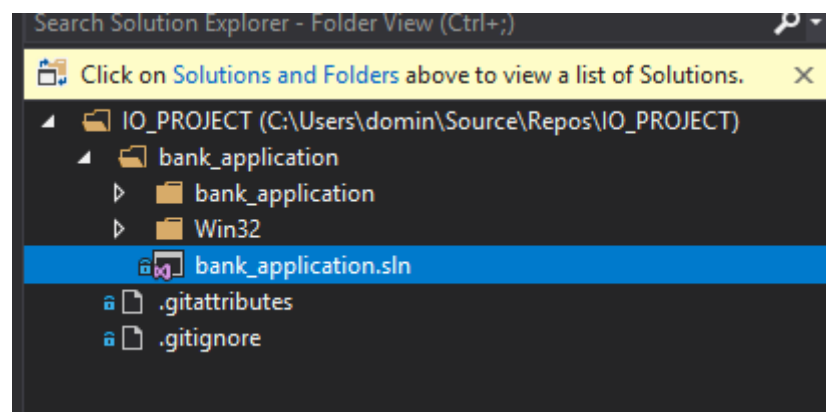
Search Solution Explorer - Folder View (Ctrl+;)

Click on Solutions and Folders above to view a list of Solutions.

IO_PROJECT (C:\Users\domin\Source\Repos\IO_PROJECT)
bank_application
bank_application
Win32
bank_application.sln
.gitattributes
.gitignore